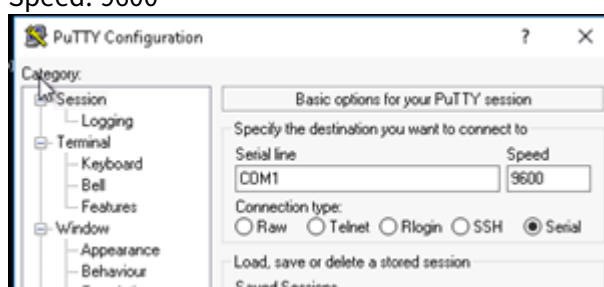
Speed: 9600

PuTTY Configuration
?
×

Category:
Session
Logging
Terminal
Keyboard
Bell
Features
Window
Appearance
Behaviour

Basic options for your PuTTY session
Specify the destination you want to connect to
Serial line
Speed
COM1
9600
Connection type:
Raw
Telnet
Rlogin
SSH
Serial
Load, save or delete a stored session
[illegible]